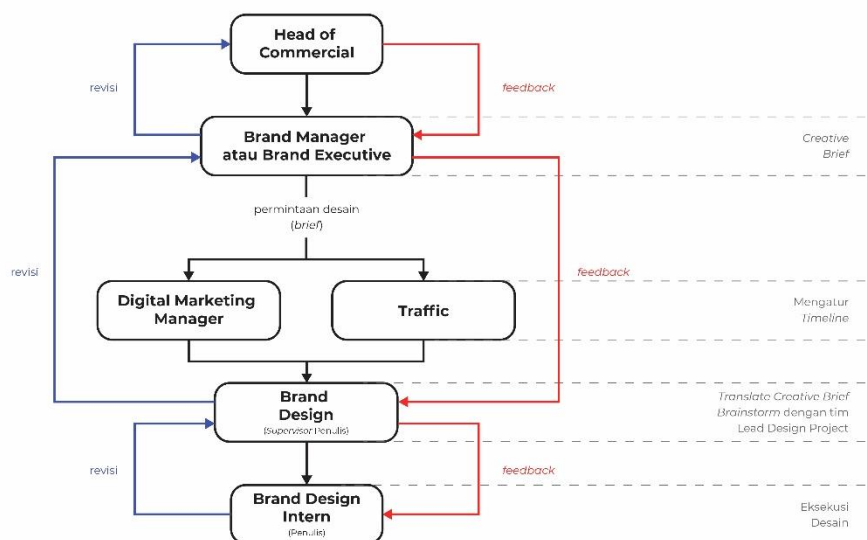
Head of Commercial

revisi

feedback

Brand Manager atau Brand Executive

Creative Brief

permintaan desain (brief)

revisi

feedback

Digital Marketing Manager

Traffic

Mengatur Timeline

Brand Design
(Supervisor Penulis)

Translate Creative Brief
Brainstorm dengan tim
Lead Design Project

revisi

feedback

Brand Design Intern
(Penulis)

Eksekusi Desain